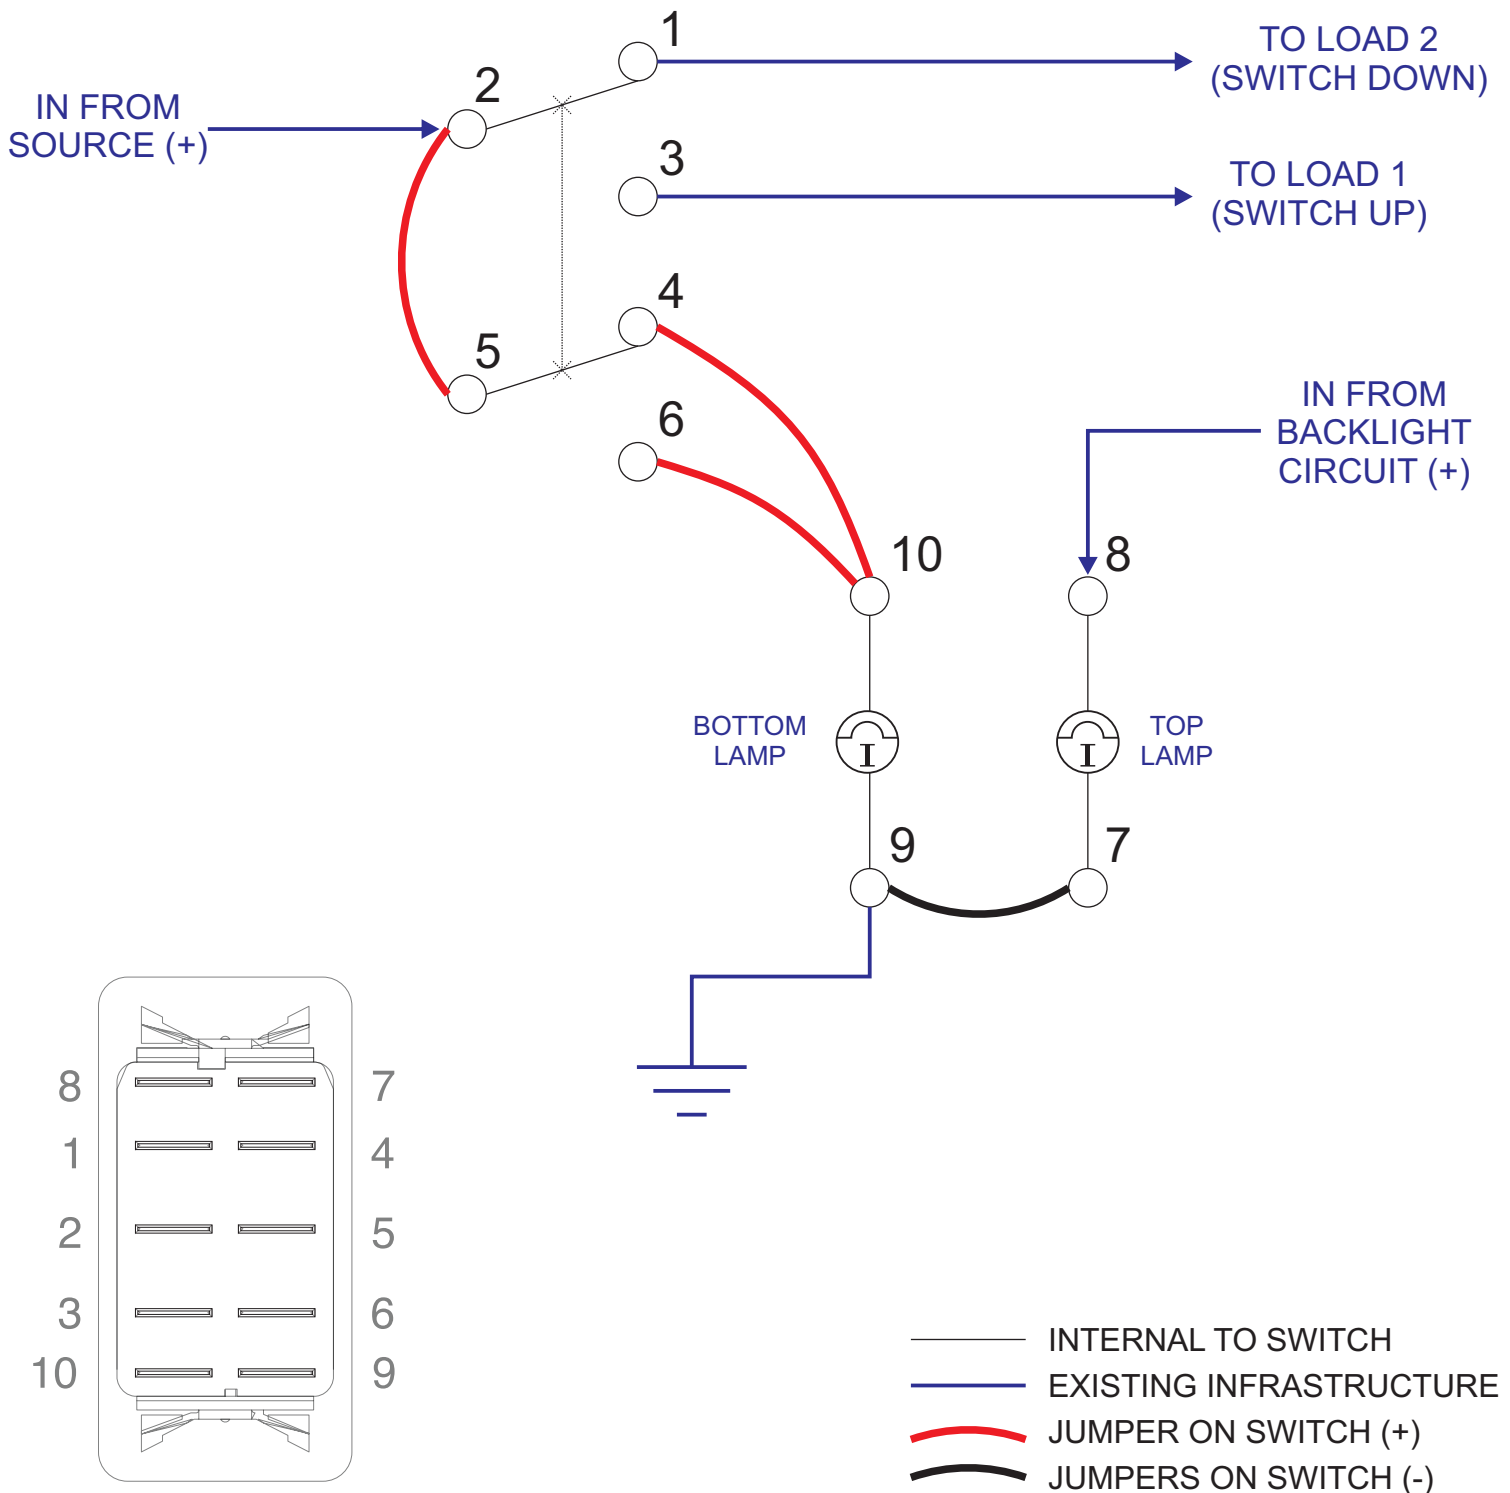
1

TO LOAD 2
(SWITCH DOWN)

IN FROM
SOURCE (+)

2

3

TO LOAD 1
(SWITCH UP)

4

5

6

IN FROM
BACKLIGHT
CIRCUIT (+)

10

8

BOTTOM
LAMP

TOP
LAMP

9

7

8 7
1 4
2 5
3 6
10 9

INTERNAL TO SWITCH
EXISTING INFRASTRUCTURE
JUMPER ON SWITCH (+)
JUMPERS ON SWITCH (-)